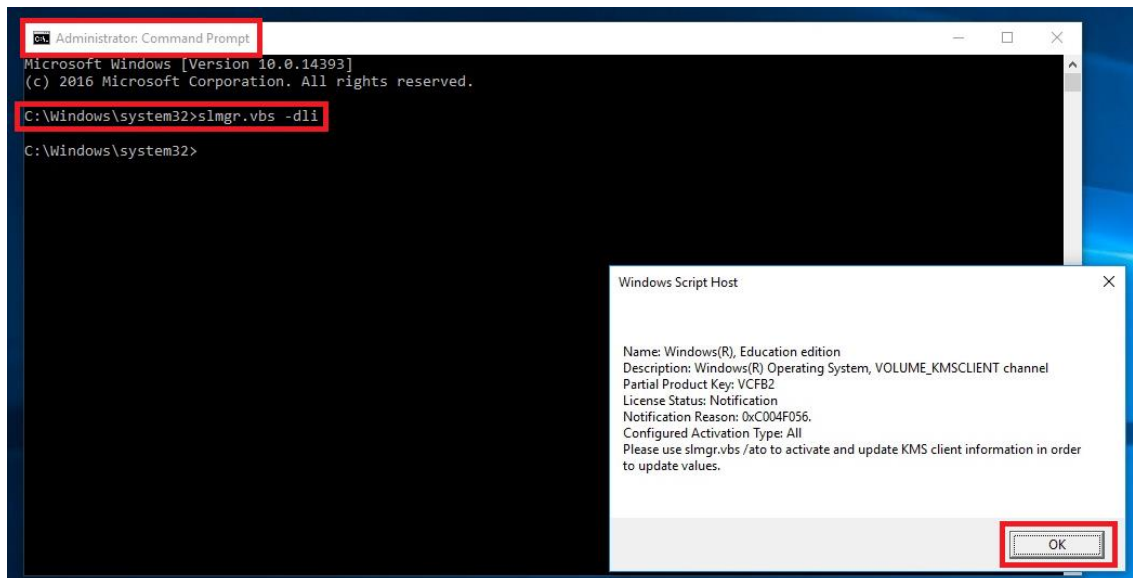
Administrator: Command Prompt

Microsoft Windows [Version 10.0.14393]
(c) 2016 Microsoft Corporation. All rights reserved.

C:\Windows\system32>slmgr.vbs -dli

C:\Windows\system32>

Windows Script Host

Name: Windows(R), Education edition
Description: Windows(R) Operating System, VOLUME_KMSCLIENT channel
Partial Product Key: VCFB2
License Status: Notification
Notification Reason: 0xC004F056.
Configured Activation Type: All
Please use slmgr.vbs /ato to activate and update KMS client information in order to update values.

OK